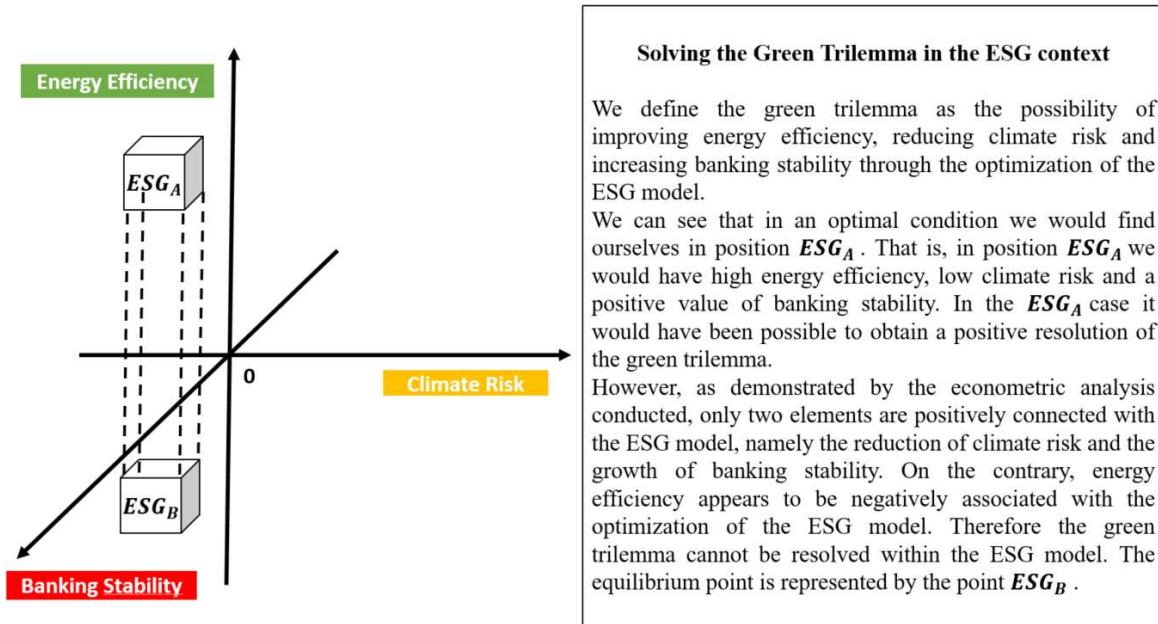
Energy Efficiency

$ESG_A$

0

Climate Risk

$ESG_B$

Banking Stability

**Solving the Green Trilemma in the ESG context**

We define the green trilemma as the possibility of improving energy efficiency, reducing climate risk and increasing banking stability through the optimization of the ESG model.
We can see that in an optimal condition we would find ourselves in position $ESG_A$ . That is, in position $ESG_A$ we would have high energy efficiency, low climate risk and a positive value of banking stability. In the $ESG_A$ case it would have been possible to obtain a positive resolution of the green trilemma.
However, as demonstrated by the econometric analysis conducted, only two elements are positively connected with the ESG model, namely the reduction of climate risk and the growth of banking stability. On the contrary, energy efficiency appears to be negatively associated with the optimization of the ESG model. Therefore the green trilemma cannot be resolved within the ESG model. The equilibrium point is represented by the point $ESG_B$ .